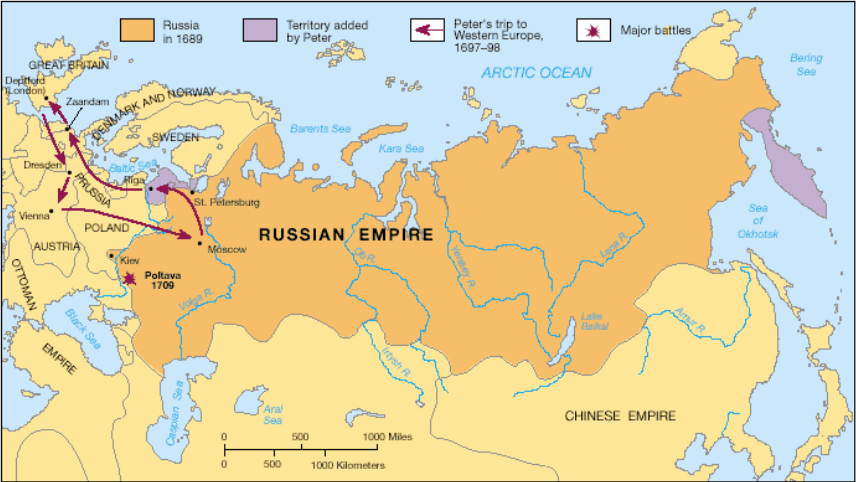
Russia in 1689

Territory added by Peter

Peter's trip to Western Europe, 1697–98

Major battles

ARCTIC OCEAN

Bering Sea

GREAT BRITAIN

Deptford (London)

Zaandam

DENMARK AND NORWAY

SWEDEN

Barents Sea

Kara Sea

Dresden

Baltic Sea

Riga

PRUSSIA

St. Petersburg

Vienna

POLAND

Moscow

RUSSIAN EMPIRE

Sea of Okhotsk

AUSTRIA

Kiev

OTTOMAN

Poltava 1709

Volga R.

Ob R.

Yenisey R.

Lena R.

Black Sea

Lake Baikal

Amur R.

EMPIRE

Irtysh R.

Caspian Sea

Aral Sea

0 500 1000 Miles

0 500 1000 Kilometers

CHINESE EMPIRE